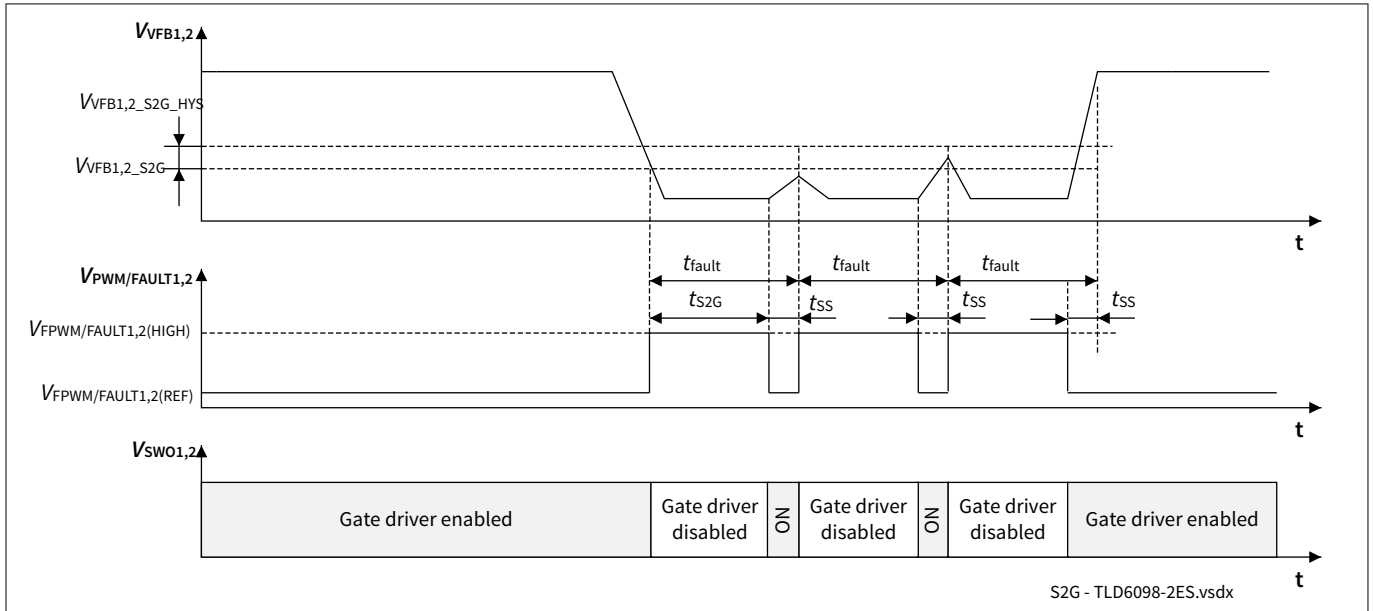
$V_{VFB1,2}$

$V_{VFB1,2\_S2G\_HYS}$

$V_{VFB1,2\_S2G}$

t

$V_{PWM/FAULT1,2}$

$t_{fault}$ $t_{fault}$ $t_{fault}$

$t_{S2G}$ $t_{SS}$ $t_{SS}$ $t_{SS}$

$V_{FPWM/FAULT1,2(HIGH)}$

$V_{FPWM/FAULT1,2(REF)}$

t

$V_{SWO1,2}$

Gate driver enabled

Gate driver disabled

ON

Gate driver disabled

ON

Gate driver disabled

Gate driver enabled

t

S2G - TLD6098-2ES.vsdx